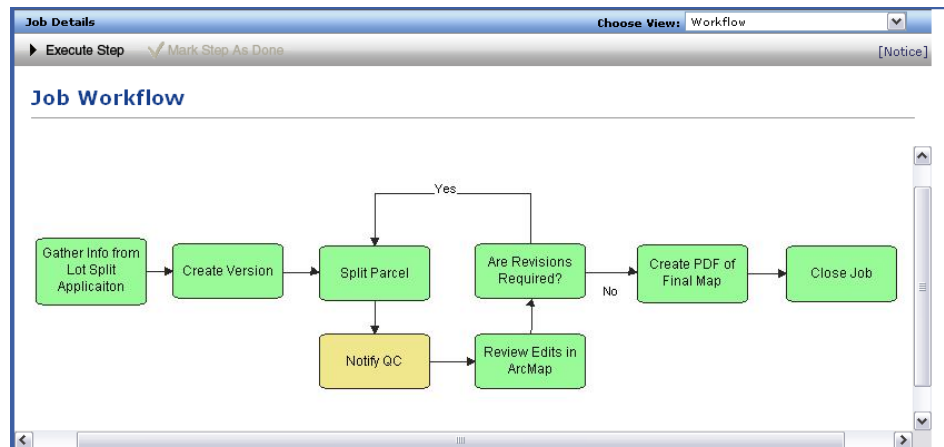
Job Details

Choose View: Workflow

Execute Step

Mark Step As Done

[Notice]

Job Workflow

Yes

Gather Info from Lot Split Applicaiton

Create Version

Split Parcel

Are Revisions Required?

No

Create PDF of Final Map

Close Job

Notify QC

Review Edits in ArcMap